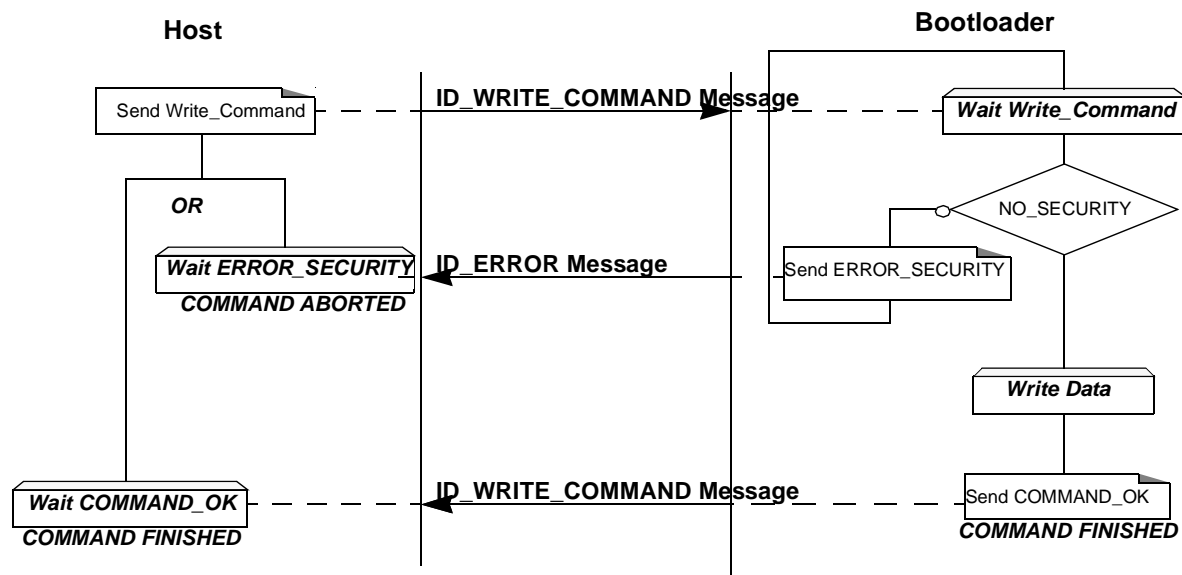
Host

Bootloader

Send Write_Command

ID_WRITE_COMMAND Message

Wait Write_Command

OR

NO_SECURITY

Wait ERROR_SECURITY

COMMAND ABORTED

ID_ERROR Message

Send ERROR_SECURITY

Write Data

Wait COMMAND_OK

COMMAND FINISHED

ID_WRITE_COMMAND Message

Send COMMAND_OK

COMMAND FINISHED